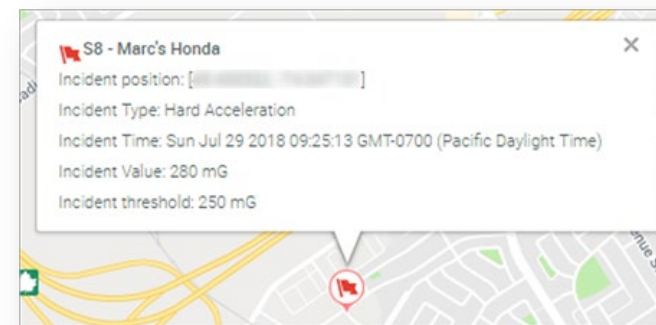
S8 - Marc's Honda

Incident position: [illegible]

Incident Type: Hard Acceleration

Incident Time: Sun Jul 29 2018 09:25:13 GMT-0700 (Pacific Daylight Time)

Incident Value: 280 mG

Incident threshold: 250 mG

×